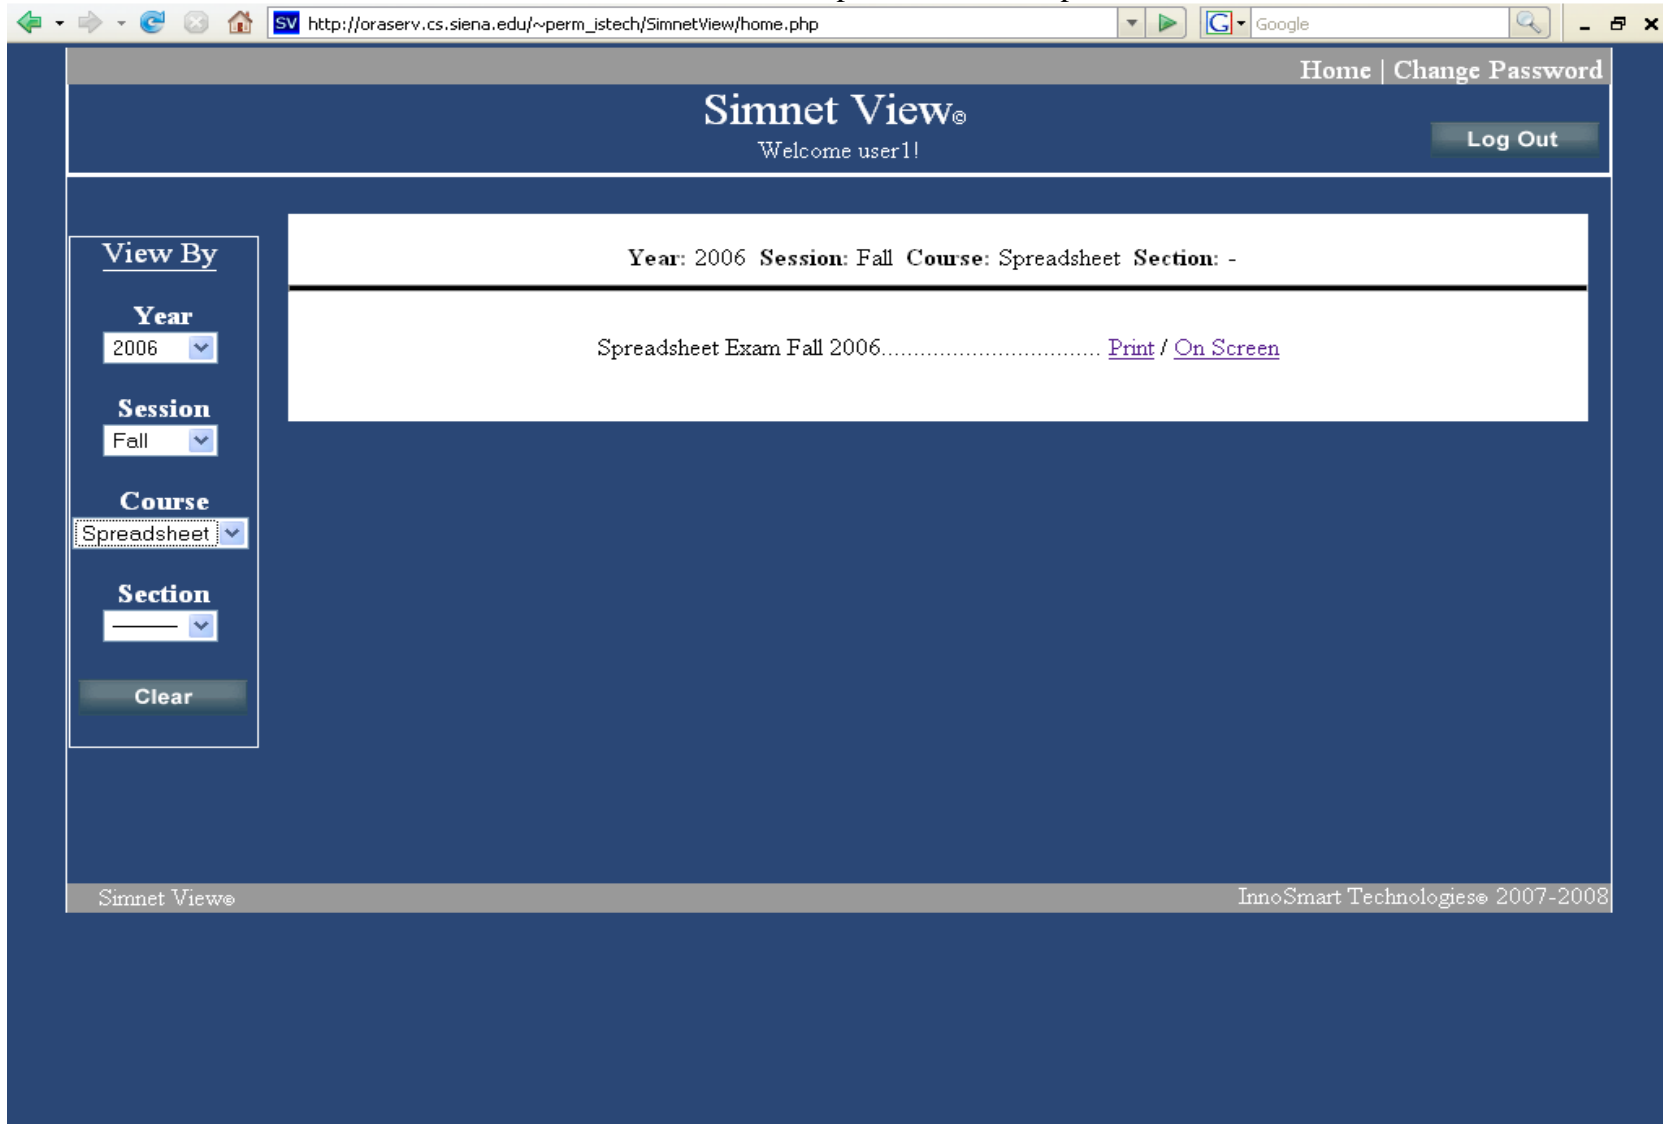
SV http://oraserv.cs.siena.edu/~perm_istech/SimnetView/home.php

Google

Home | Change Password

Simnet View©

Welcome user1!

Log Out

View By

Year

2006

Session

Fall

Course

Spreadsheet

Section

Clear

Year: 2006 Session: Fall Course: Spreadsheet Section: -

Spreadsheet Exam Fall 2006................................. Print / On Screen

Simnet View©

InnoSmart Technologies© 2007-2008